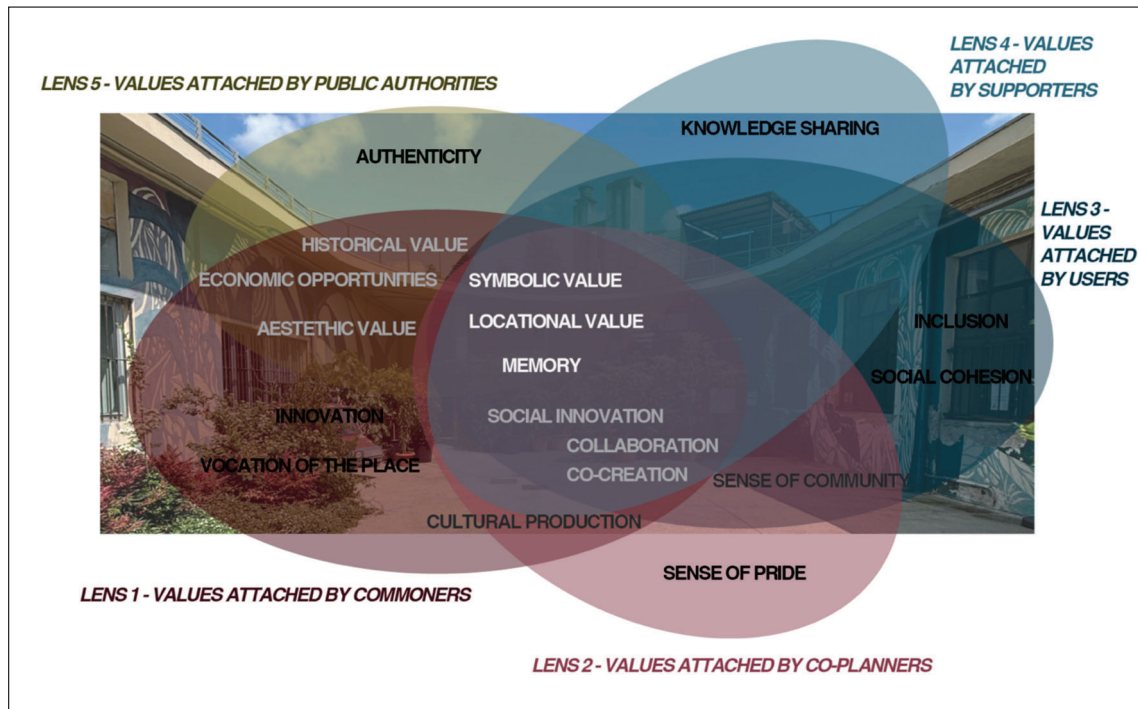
LENS 5 - VALUES ATTACHED BY PUBLIC AUTHORITIES

LENS 4 - VALUES ATTACHED BY SUPPORTERS

KNOWLEDGE SHARING

AUTHENTICITY

LENS 3 - VALUES ATTACHED BY USERS

HISTORICAL VALUE

ECONOMIC OPPORTUNITIES

SYMBOLIC VALUE

LOCATIONAL VALUE

AESTETHIC VALUE

INCLUSION

MEMORY

SOCIAL COHESION

INNOVATION

SOCIAL INNOVATION

COLLABORATION

VOCATION OF THE PLACE

CO-CREATION

SENSE OF COMMUNITY

CULTURAL PRODUCTION

SENSE OF PRIDE

LENS 1 - VALUES ATTACHED BY COMMONERS

LENS 2 - VALUES ATTACHED BY CO-PLANNERS